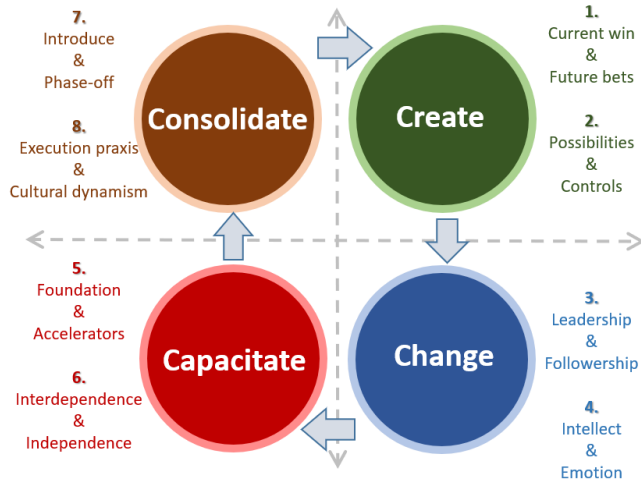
7.
Introduce
&
Phase-off

8.
Execution praxis
&
Cultural dynamism

Consolidate

Create

1.
Current win
&
Future bets

2.
Possibilities
&
Controls

5.
Foundation
&
Accelerators

6.
Interdependence
&
Independence

Capacitate

Change

3.
Leadership
&
Followership

4.
Intellect
&
Emotion